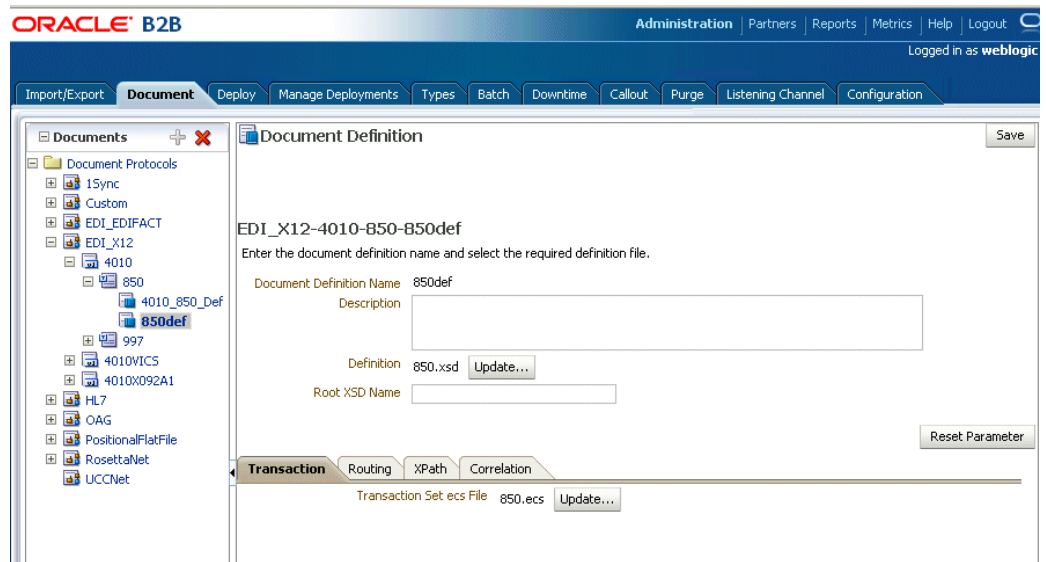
ORACLE B2B

Administration | Partners | Reports | Metrics | Help | Logout

Logged in as weblogic

Import/Export | Document | Deploy | Manage Deployments | Types | Batch | Downtime | Callout | Purge | Listening Channel | Configuration

Documents

Document Protocols
1Sync
Custom
EDI_EDIFACT
EDI_X12
4010
850
4010_850_Def
850def
997
4010VICS
4010X092A1
HL7
OAG
PositionalFlatFile
RosettaNet
UCCNet

Document Definition

Save

EDI_X12-4010-850-850def

Enter the document definition name and select the required definition file.

Document Definition Name 850def

Description

Definition 850.xsd Update...

Root XSD Name

Reset Parameter

Transaction | Routing | XPath | Correlation

Transaction Set ecs File 850.ecs Update...